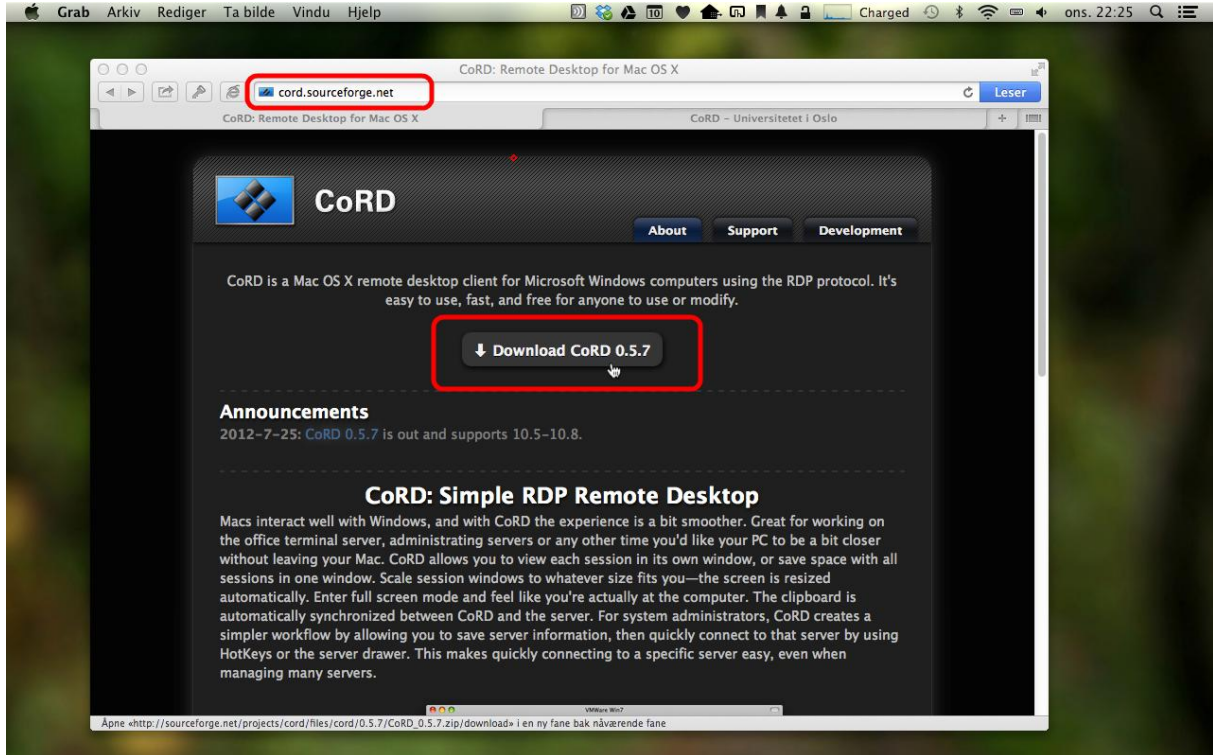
Grab Arkiv Rediger Ta bilde Vindu Hjelp Charged ons. 22:25

CoRD: Remote Desktop for Mac OS X

cord.sourceforge.net

Leser

CoRD: Remote Desktop for Mac OS X

CoRD – Universitetet i Oslo

CoRD

About Support Development

CoRD is a Mac OS X remote desktop client for Microsoft Windows computers using the RDP protocol. It's easy to use, fast, and free for anyone to use or modify.

Download CoRD 0.5.7

Announcements

2012-7-25: CoRD 0.5.7 is out and supports 10.5–10.8.

CoRD: Simple RDP Remote Desktop

Macs interact well with Windows, and with CoRD the experience is a bit smoother. Great for working on the office terminal server, administrating servers or any other time you'd like your PC to be a bit closer without leaving your Mac. CoRD allows you to view each session in its own window, or save space with all sessions in one window. Scale session windows to whatever size fits you—the screen is resized automatically. Enter full screen mode and feel like you're actually at the computer. The clipboard is automatically synchronized between CoRD and the server. For system administrators, CoRD creates a simpler workflow by allowing you to save server information, then quickly connect to that server by using HotKeys or the server drawer. This makes quickly connecting to a specific server easy, even when managing many servers.

VMWare Win7

Åpne «http://sourceforge.net/projects/cord/files/cord/0.5.7/CoRD_0.5.7.zip/download» i en ny fane bak nåværende fane